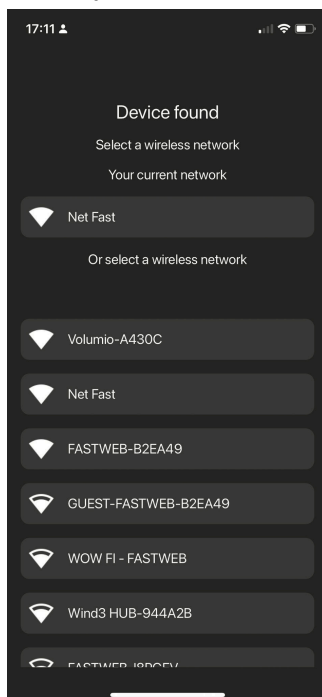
17:11

Device found

Select a wireless network

Your current network

Net Fast

Or select a wireless network

Volumio-A430C

Net Fast

FASTWEB-B2EA49

GUEST-FASTWEB-B2EA49

WOW FI - FASTWEB

Wind3 HUB-944A2B

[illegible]